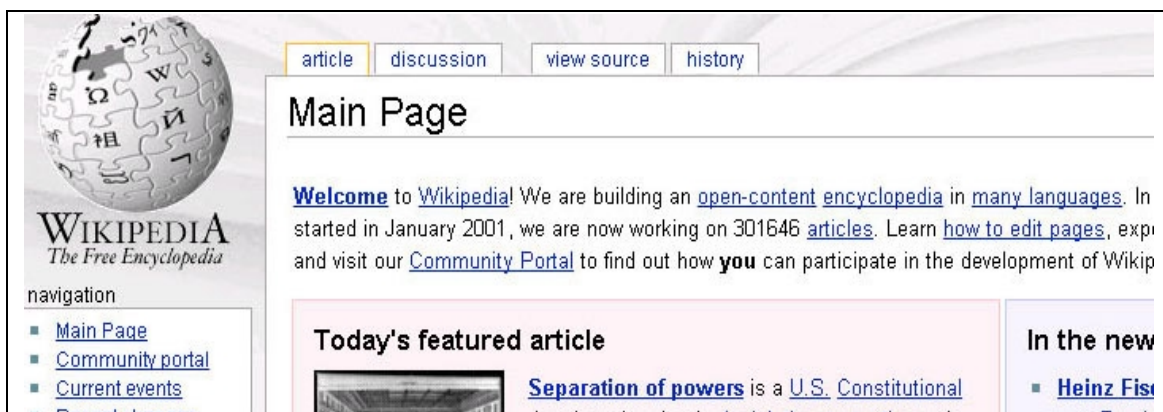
WIKIPEDIA
The Free Encyclopedia

navigation
- Main Page
- Community portal
- Current events

article | discussion | view source | history

Main Page

Welcome to Wikipedia! We are building an open-content encyclopedia in many languages. In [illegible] started in January 2001, we are now working on 301646 articles. Learn how to edit pages, exp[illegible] and visit our Community Portal to find out how you can participate in the development of Wikip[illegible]

Today's featured article

Separation of powers is a U.S. Constitutional

In the new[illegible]

- Heinz Fis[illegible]